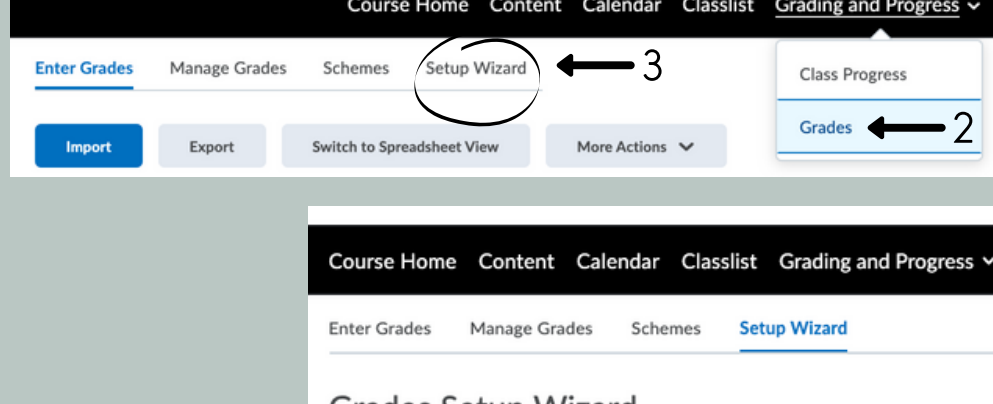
Course Home Content Calendar Classlist Grading and Progress

Enter Grades Manage Grades Schemes Setup Wizard 3

Class Progress

Grades 2

Import Export Switch to Spreadsheet View More Actions

Course Home Content Calendar Classlist Grading and Progress

Enter Grades Manage Grades Schemes Setup Wizard

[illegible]